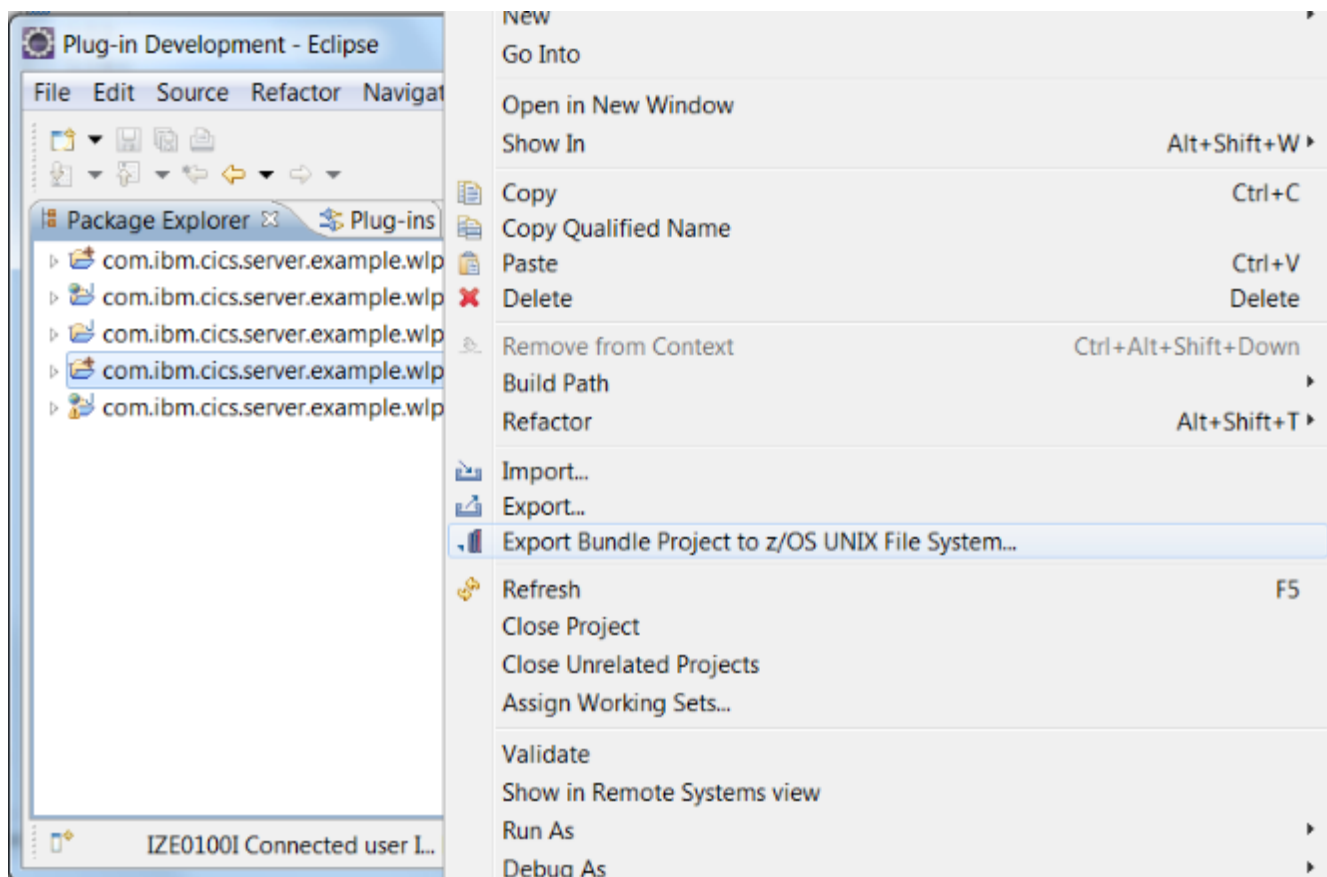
Plug-in Development - Eclipse

File Edit Source Refactor Navigat

Package Explorer Plug-ins

com.ibm.cics.server.example.wlp
com.ibm.cics.server.example.wlp
com.ibm.cics.server.example.wlp
com.ibm.cics.server.example.wlp
com.ibm.cics.server.example.wlp

IZE0100I Connected user I...

New
Go Into

Open in New Window
Show In Alt+Shift+W

Copy Ctrl+C
Copy Qualified Name
Paste Ctrl+V
Delete Delete

Remove from Context Ctrl+Alt+Shift+Down
Build Path
Refactor Alt+Shift+T

Import...
Export...
Export Bundle Project to z/OS UNIX File System...

Refresh F5
Close Project
Close Unrelated Projects
Assign Working Sets...

Validate
Show in Remote Systems view
Run As
Debug As